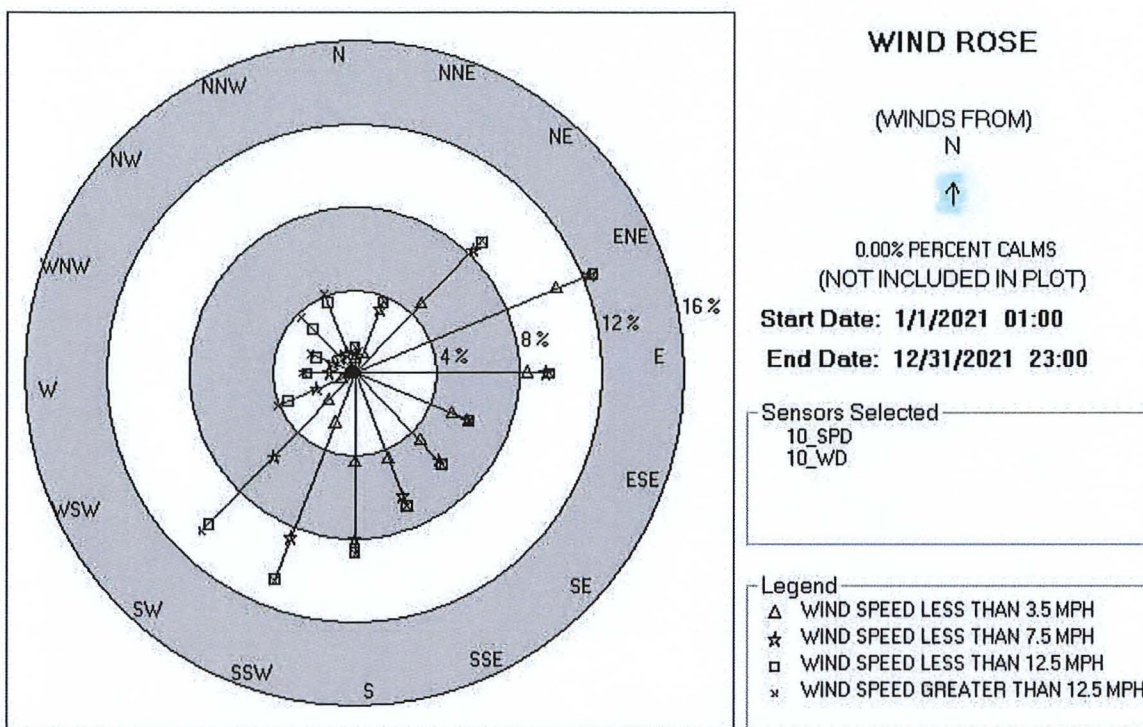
N
NNE
NE
ENE
E
ESE
SE
SSE
S
SSW
SW
WSW
W
WNW
NW
NNW

4 %
8 %
12 %
16 %

WIND ROSE

(WINDS FROM)
N

↑

0.00% PERCENT CALMS
(NOT INCLUDED IN PLOT)

Start Date: 1/1/2021 01:00
End Date: 12/31/2021 23:00

Sensors Selected
10_SPD
10_WD

Legend
△ WIND SPEED LESS THAN 3.5 MPH
☆ WIND SPEED LESS THAN 7.5 MPH
□ WIND SPEED LESS THAN 12.5 MPH
✕ WIND SPEED GREATER THAN 12.5 MPH